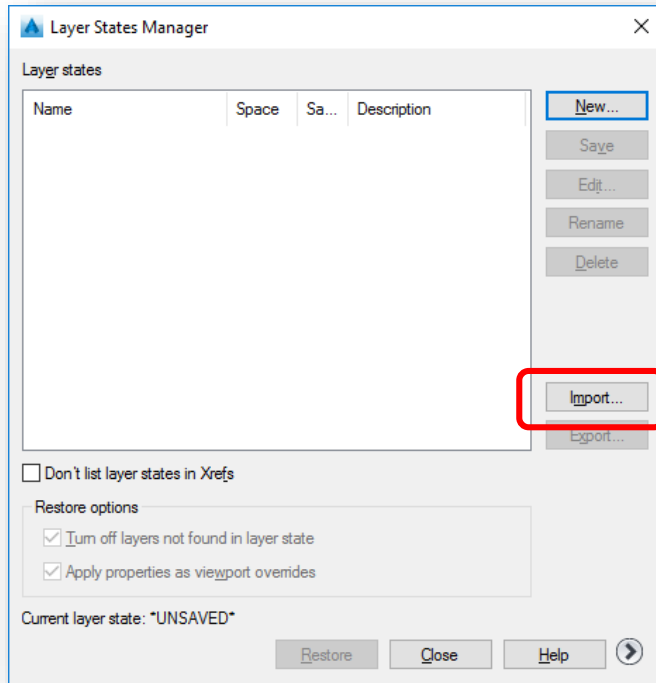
Layer States Manager

Layer states

| Name | Space | Sa... | Description |
|---|---|---|---|

New...
Save
Edit...
Rename
Delete
Import...
Export...

Don't list layer states in Xrefs

Restore options
Turn off layers not found in layer state
Apply properties as viewport overrides

Current layer state: *UNSAVED*

Restore
Close
Help